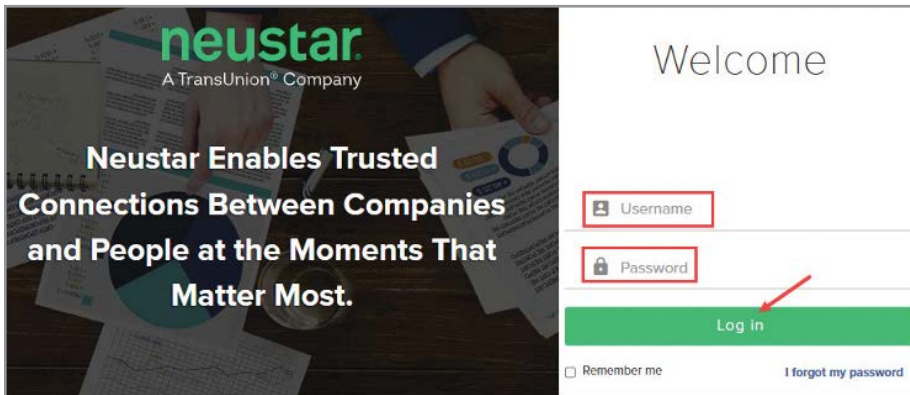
neustar.
A TransUnion® Company

Neustar Enables Trusted Connections Between Companies and People at the Moments That Matter Most.

Welcome

Username

Password

Log in

Remember me

I forgot my password